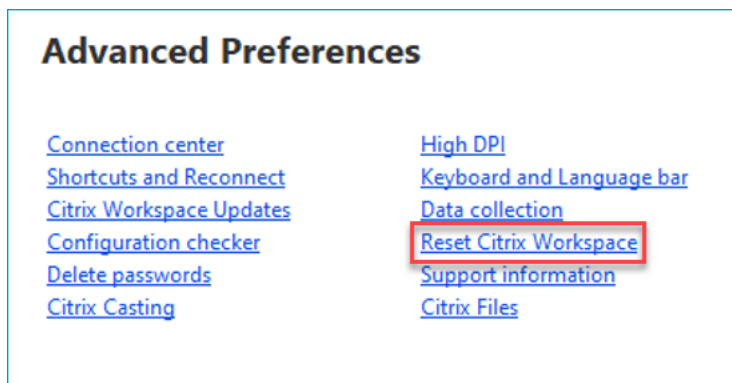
Advanced Preferences

Connection center
Shortcuts and Reconnect
Citrix Workspace Updates
Configuration checker
Delete passwords
Citrix Casting

High DPI
Keyboard and Language bar
Data collection
Reset Citrix Workspace
Support information
Citrix Files